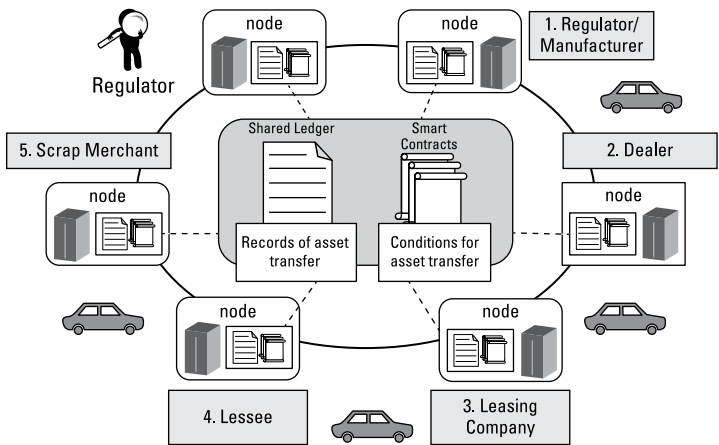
Regulator

node

node

1. Regulator/ Manufacturer

5. Scrap Merchant

Shared Ledger

Smart Contracts

2. Dealer

node

node

Records of asset transfer

Conditions for asset transfer

node

node

4. Lessee

3. Leasing Company